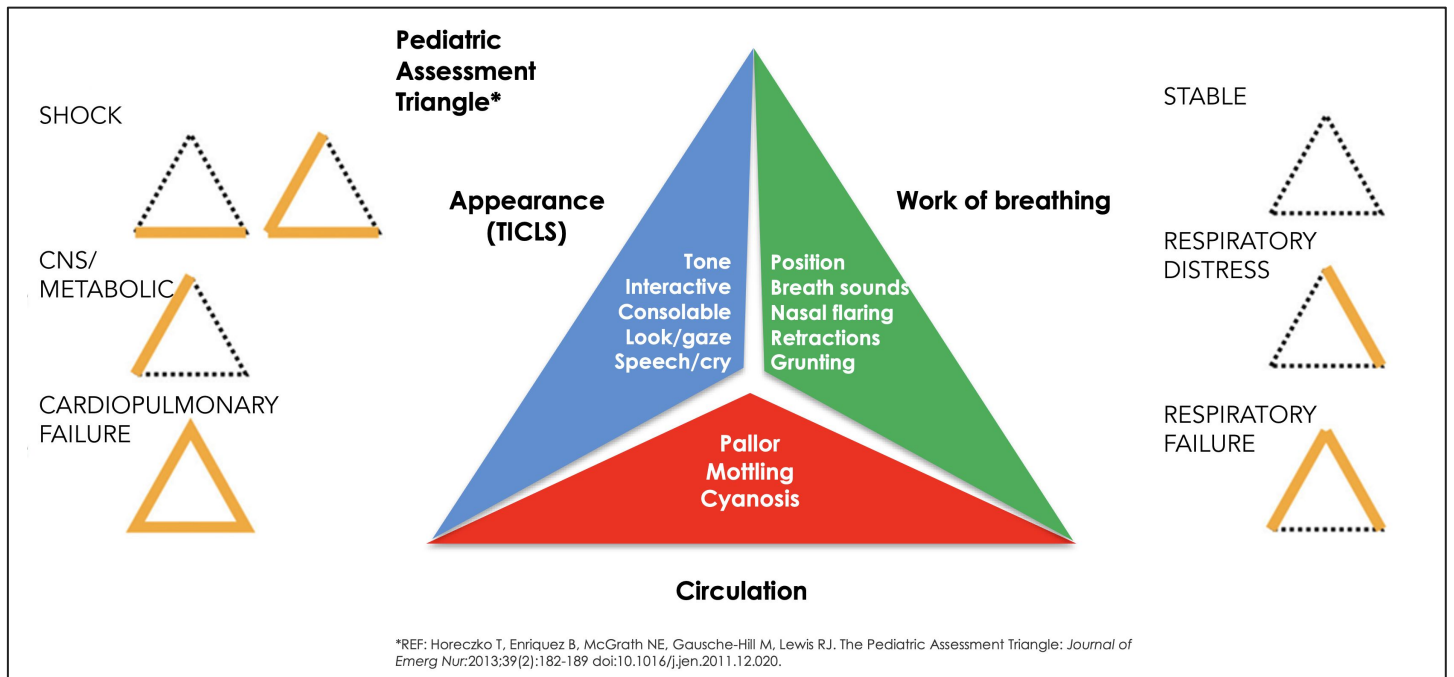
SHOCK

CNS/
METABOLIC

CARDIOPULMONARY
FAILURE

Pediatric Assessment Triangle*

Appearance (TICLS)

Tone
Interactive
Consolable
Look/gaze
Speech/cry

Work of breathing

Position
Breath sounds
Nasal flaring
Retractions
Grunting

Pallor
Mottling
Cyanosis

Circulation

STABLE

RESPIRATORY
DISTRESS

RESPIRATORY
FAILURE

*REF: Horeczko T, Enriquez B, McGrath NE, Gausche-Hill M, Lewis RJ. The Pediatric Assessment Triangle: Journal of Emerg Nur:2013;39(2):182-189 doi:10.1016/j.jen.2011.12.020.